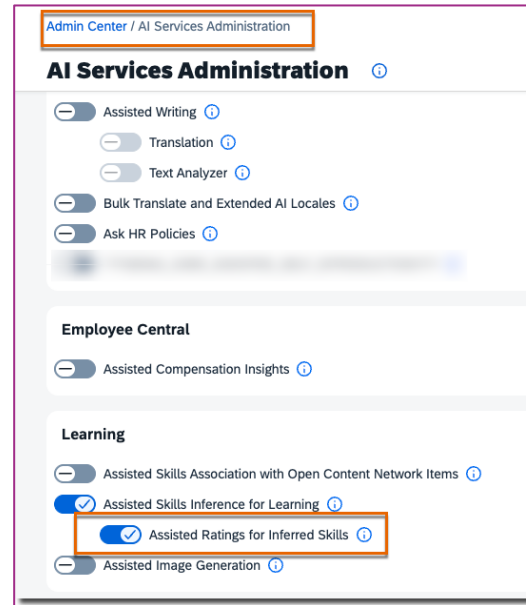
Admin Center / AI Services Administration

AI Services Administration

Assisted Writing

Translation

Text Analyzer

Bulk Translate and Extended AI Locales

Ask HR Policies

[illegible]

Employee Central

Assisted Compensation Insights

Learning

Assisted Skills Association with Open Content Network Items

Assisted Skills Inference for Learning

Assisted Ratings for Inferred Skills

Assisted Image Generation